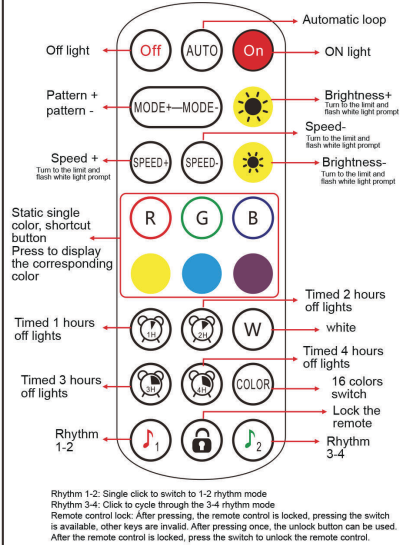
Automatic loop

Off light

Off

AUTO

On

ON light

Pattern + pattern -

MODE+—MODE-

Brightness+
Turn to the limit and flash white light prompt

Speed-
Turn to the limit and flash white light prompt

Speed +
Turn to the limit and flash white light prompt

SPEED+

SPEED-

Brightness-
Turn to the limit and flash white light prompt

Static single color, shortcut button
Press to display the corresponding color

R

G

B

Timed 2 hours off lights

Timed 1 hours off lights

1H

2H

W

white

Timed 4 hours off lights

Timed 3 hours off lights

3H

4H

COLOR

16 colors switch

Lock the remote

Rhythm 1-2

1

2

Rhythm 3-4

Rhythm 1-2: Single click to switch to 1-2 rhythm mode
Rhythm 3-4: Click to cycle through the 3-4 rhythm mode
Remote control look: After pressing, the remote control is locked, pressing the switch is available, other keys are invalid. After pressing once, the unlock button can be used. After the remote control is locked, press the switch to unlock the remote control.